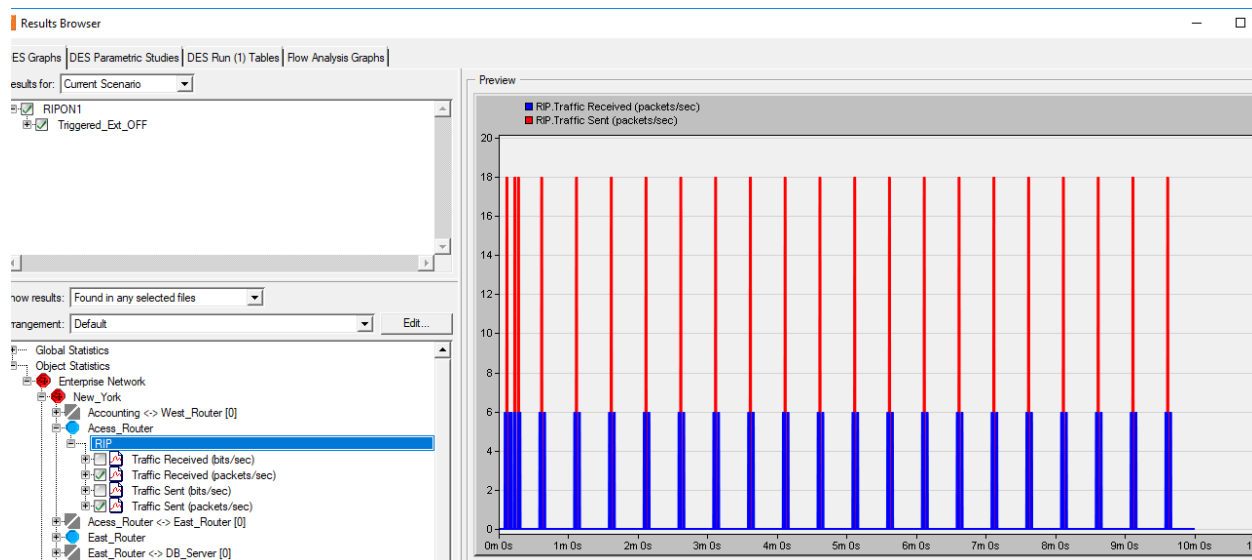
Results Browser

ES Graphs | DES Parametric Studies | DES Run (1) Tables | Flow Analysis Graphs

esults for: Current Scenario

RIPON1
Triggered_Ext_OFF

how results: Found in any selected files

rrangement: Default

Edit...

Global Statistics
Object Statistics
Enterprise Network
New_York
Accounting <-> West_Router [0]
Acess_Router
RIP
Traffic Received (bits/sec)
Traffic Received (packets/sec)
Traffic Sent (bits/sec)
Traffic Sent (packets/sec)
Acess_Router <-> East_Router [0]
East_Router
East_Router <-> DB_Server [0]

Preview

RIP.Traffic Received (packets/sec)
RIP.Traffic Sent (packets/sec)

20
18
16
14
12
10
8
6
4
2
0

0m 0s
1m 0s
2m 0s
3m 0s
4m 0s
5m 0s
6m 0s
7m 0s
8m 0s
9m 0s
10m 0s